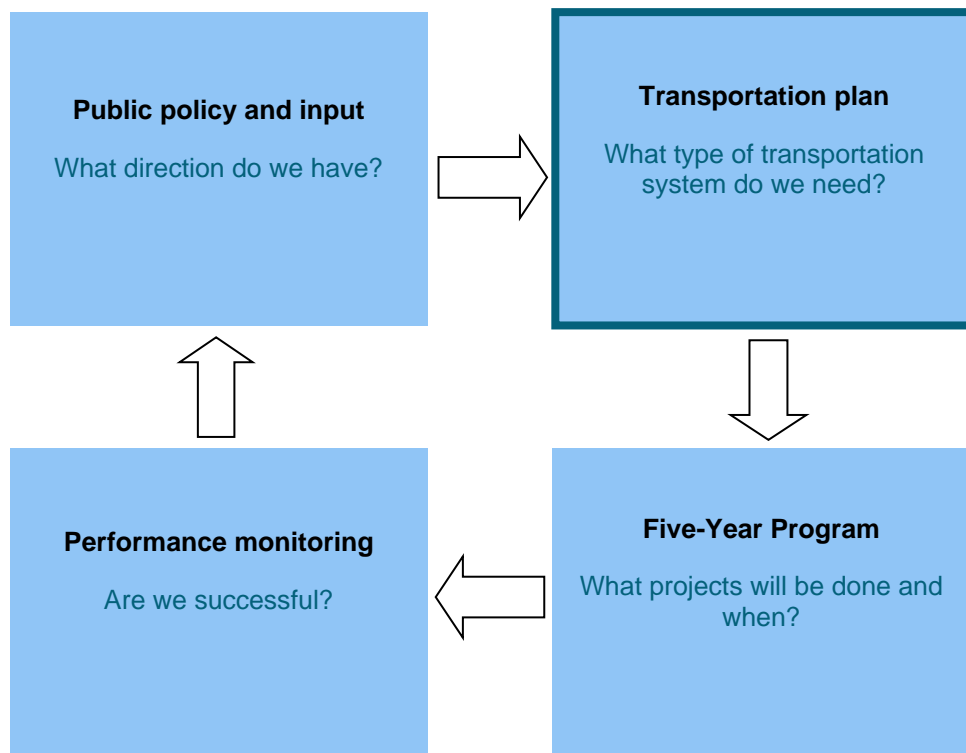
Public policy and input

What direction do we have?

Transportation plan

What type of transportation system do we need?

Five-Year Program

What projects will be done and when?

Performance monitoring

Are we successful?